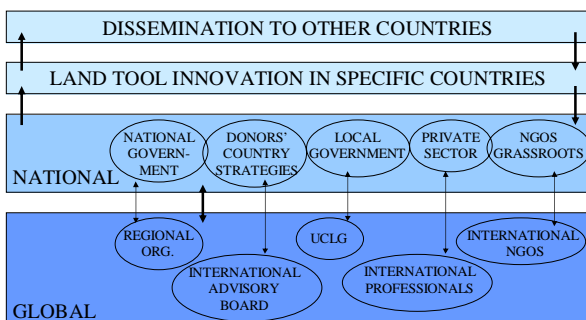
DISSEMINATION TO OTHER COUNTRIES

LAND TOOL INNOVATION IN SPECIFIC COUNTRIES

NATIONAL GOVERNMENT

DONORS' COUNTRY STRATEGIES

LOCAL GOVERNMENT

PRIVATE SECTOR

NGOS GRASSROOTS

NATIONAL

REGIONAL ORG.

UCLG

INTERNATIONAL NGOS

INTERNATIONAL ADVISORY BOARD

INTERNATIONAL PROFESSIONALS

GLOBAL